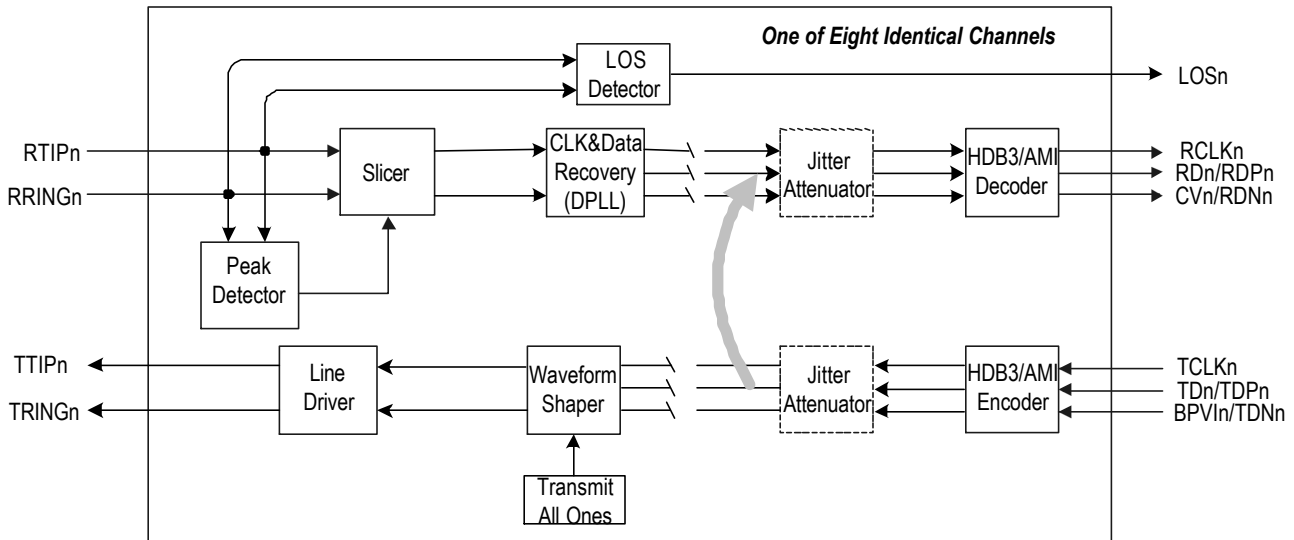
One of Eight Identical Channels

LOS Detector

LOSn

RTIPn

RRINGn

Slicer

CLK&Data Recovery (DPLL)

Jitter Attenuator

HDB3/AMI Decoder

RCLKn
RDn/RDPn
CVn/RDNn

Peak Detector

TTIPn

TRINGn

Line Driver

Waveform Shaper

Jitter Attenuator

HDB3/AMI Encoder

TCLKn
TDn/TDPn
BPVIn/TDNn

Transmit All Ones